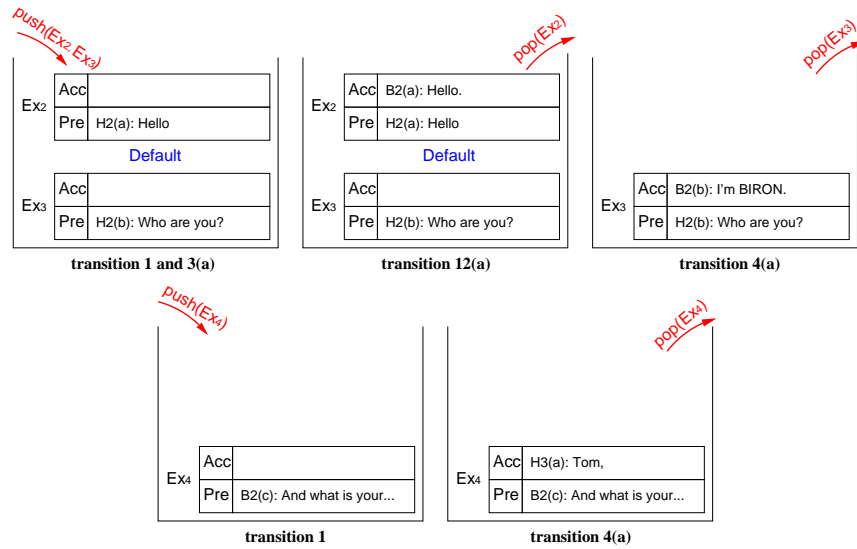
$push(Ex_2, Ex_3)$

$Ex_2$

| Acc | |
|---|---|
| Pre | H2(a): Hello |

Default

$Ex_3$

| Acc | |
|---|---|
| Pre | H2(b): Who are you? |

transition 1 and 3(a)

$pop(Ex_2)$

$Ex_2$

| Acc | B2(a): Hello. |
|---|---|
| Pre | H2(a): Hello |

Default

$Ex_3$

| Acc | |
|---|---|
| Pre | H2(b): Who are you? |

transition 12(a)

$pop(Ex_3)$

$Ex_3$

| Acc | B2(b): I'm BIRON. |
|---|---|
| Pre | H2(b): Who are you? |

transition 4(a)

$push(Ex_4)$

$Ex_4$

| Acc | |
|---|---|
| Pre | B2(c): And what is your... |

transition 1

$pop(Ex_4)$

$Ex_4$

| Acc | H3(a): Tom, |
|---|---|
| Pre | B2(c): And what is your... |

transition 4(a)